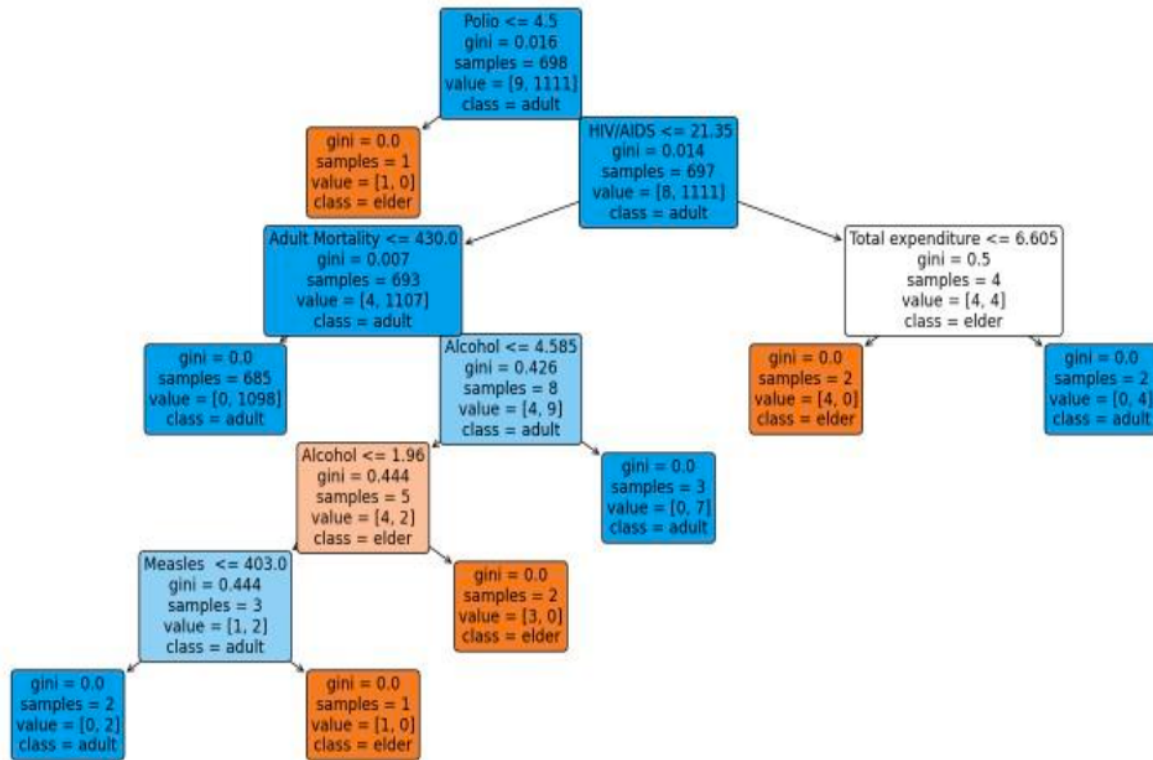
Polio <= 4.5
gini = 0.016
samples = 698
value = [9, 1111]
class = adult

gini = 0.0
samples = 1
value = [1, 0]
class = elder

HIV/AIDS <= 21.35
gini = 0.014
samples = 697
value = [8, 1111]
class = adult

Adult Mortality <= 430.0
gini = 0.007
samples = 693
value = [4, 1107]
class = adult

Total expenditure <= 6.605
gini = 0.5
samples = 4
value = [4, 4]
class = elder

gini = 0.0
samples = 685
value = [0, 1098]
class = adult

Alcohol <= 4.585
gini = 0.426
samples = 8
value = [4, 9]
class = adult

gini = 0.0
samples = 2
value = [4, 0]
class = elder

gini = 0.0
samples = 2
value = [0, 4]
class = adult

Alcohol <= 1.96
gini = 0.444
samples = 5
value = [4, 2]
class = elder

gini = 0.0
samples = 3
value = [0, 7]
class = adult

Measles <= 403.0
gini = 0.444
samples = 3
value = [1, 2]
class = adult

gini = 0.0
samples = 2
value = [3, 0]
class = elder

gini = 0.0
samples = 2
value = [0, 2]
class = adult

gini = 0.0
samples = 1
value = [1, 0]
class = elder